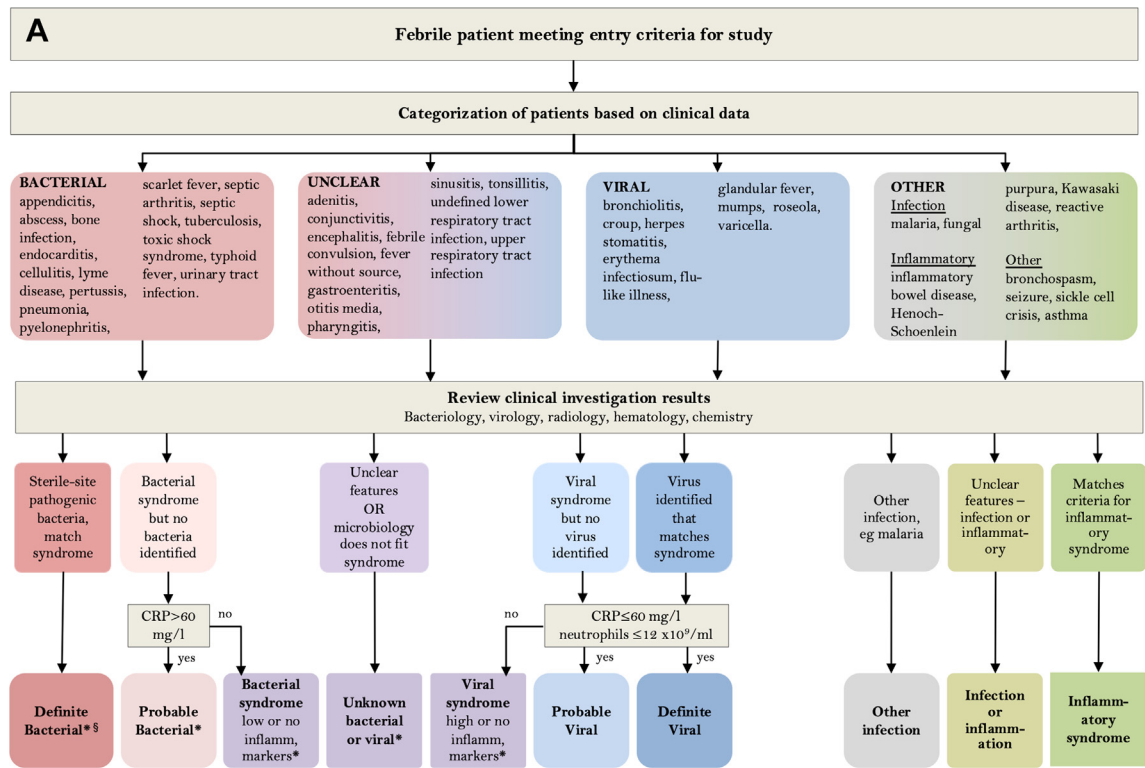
A

Febrile patient meeting entry criteria for study

Categorization of patients based on clinical data

BACTERIAL appendicitis, abscess, bone infection, endocarditis, cellulitis, lyme disease, pertussis, pneumonia, pyelonephritis, scarlet fever, septic arthritis, septic shock, tuberculosis, toxic shock syndrome, typhoid fever, urinary tract infection.

UNCLEAR adenitis, conjunctivitis, encephalitis, febrile convulsion, fever without source, gastroenteritis, otitis media, pharyngitis, sinusitis, tonsillitis, undefined lower respiratory tract infection, upper respiratory tract infection

VIRAL bronchiolitis, croup, herpes stomatitis, erythema infectiosum, flu-like illness, glandular fever, mumps, roseola, varicella.

OTHER
Infection
malaria, fungal

Inflammatory
inflammatory bowel disease, Henoch-Schoenlein purpura, Kawasaki disease, reactive arthritis,

Other
bronchospasm, seizure, sickle cell crisis, asthma

Review clinical investigation results
Bacteriology, virology, radiology, hematology, chemistry

Sterile-site pathogenic bacteria, match syndrome

Bacterial syndrome but no bacteria identified

Unclear features OR microbiology does not fit syndrome

Viral syndrome but no virus identified

Virus identified that matches syndrome

Other infection, eg malaria

Unclear features – infection or inflammatory

Matches criteria for inflammatory syndrome

CRP>60 mg/l

no

yes

no

CRP≤60 mg/l
neutrophils ≤12 x10$^9$/ml

yes

yes

Definite Bacterial* §

Probable Bacterial*

Bacterial syndrome low or no inflamm, markers*

Unknown bacterial or viral*

Viral syndrome high or no inflamm, markers*

Probable Viral

Definite Viral

Other infection

Infection or inflammation

Inflammatory syndrome